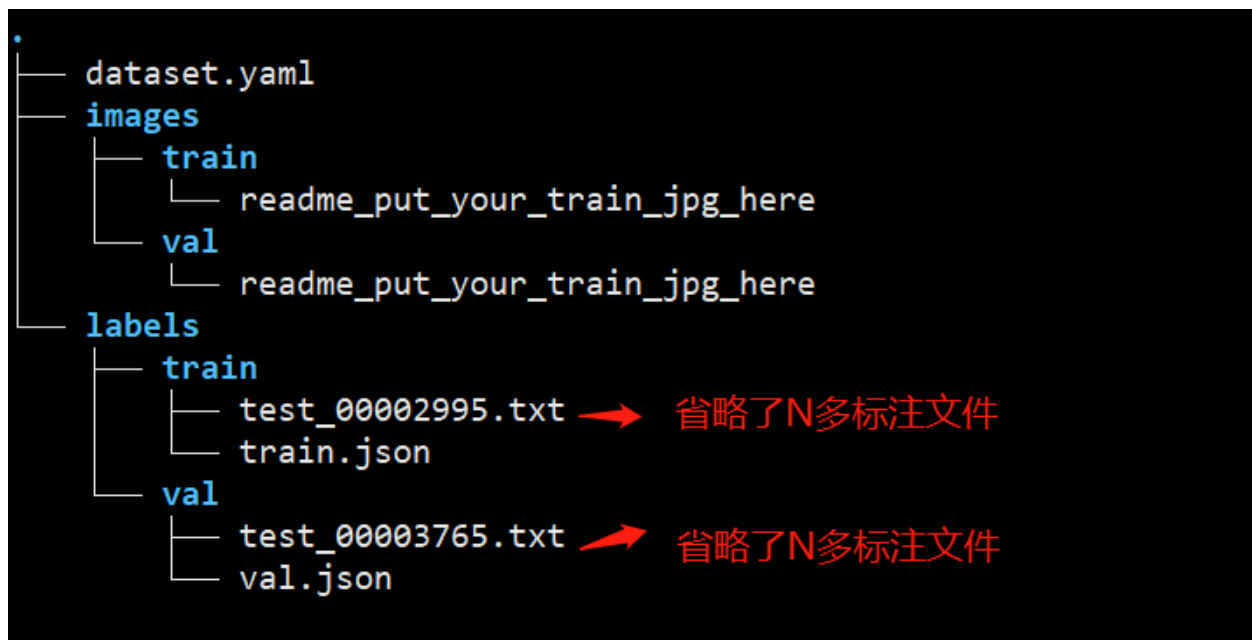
.
├── dataset.yaml
├── images
│   ├── train
│   │   └── readme_put_your_train_jpg_here
│   └── val
│       └── readme_put_your_train_jpg_here
└── labels
    ├── train
    │   ├── test_00002995.txt 省略了N多标注文件
    │   └── train.json
    └── val
        ├── test_00003765.txt 省略了N多标注文件
        └── val.json